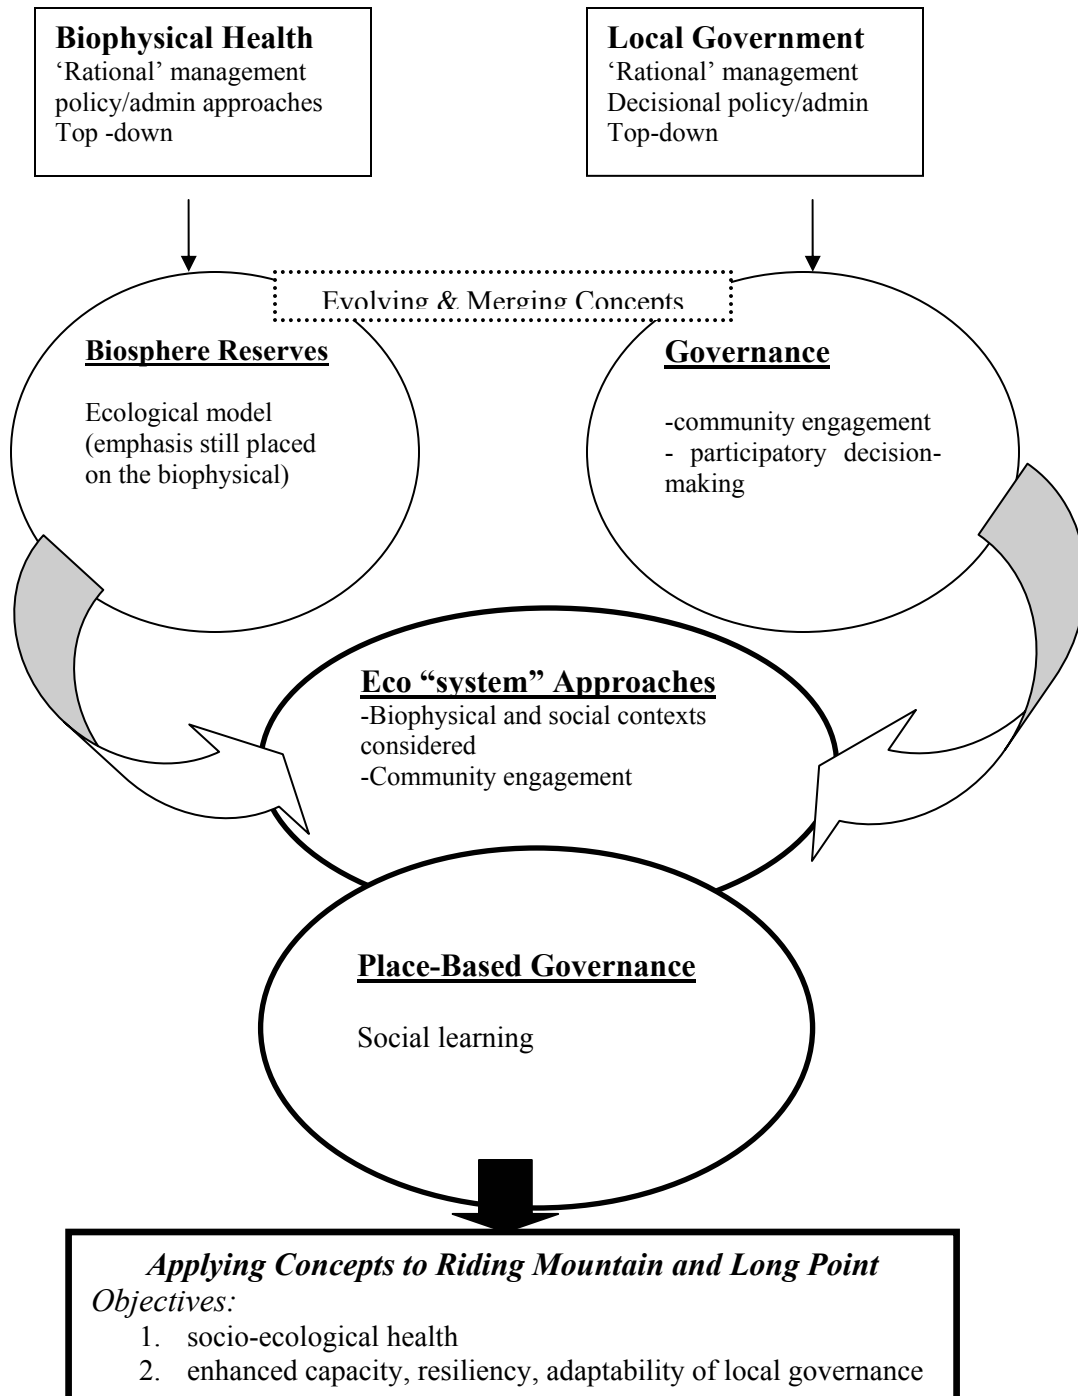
**Biophysical Health**
'Rational' management policy/admin approaches
Top -down

**Local Government**
'Rational' management
Decisional policy/admin
Top-down

Evolving & Merging Concepts

**Biosphere Reserves**

Ecological model (emphasis still placed on the biophysical)

**Governance**

-community engagement
- participatory decision-making

**Eco "system" Approaches**
-Biophysical and social contexts considered
-Community engagement

**Place-Based Governance**

Social learning

*Applying Concepts to Riding Mountain and Long Point*
*Objectives:*
1. socio-ecological health
2. enhanced capacity, resiliency, adaptability of local governance